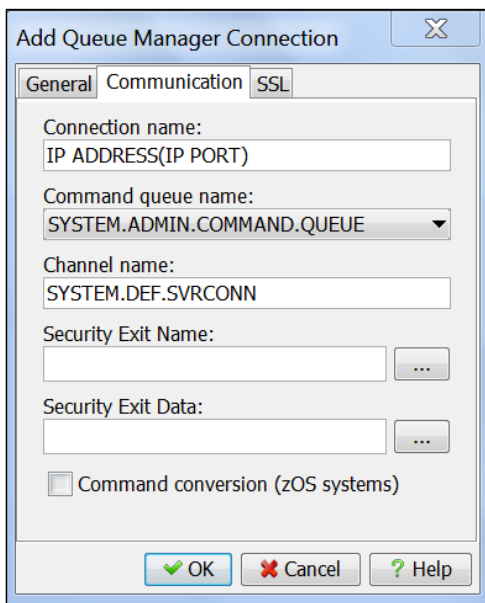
Add Queue Manager Connection

General | Communication | SSL

Connection name:
IP ADDRESS(IP PORT)

Command queue name:
SYSTEM.ADMIN.COMMAND.QUEUE

Channel name:
SYSTEM.DEF.SVRCONN

Security Exit Name:
...

Security Exit Data:
...

Command conversion (zOS systems)

OK | Cancel | ? Help